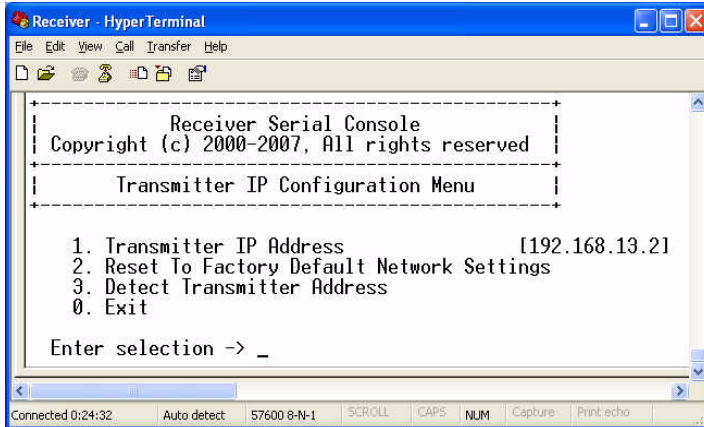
Receiver - HyperTerminal

File Edit View Call Transfer Help

Receiver Serial Console
Copyright (c) 2000-2007, All rights reserved

Transmitter IP Configuration Menu

1. Transmitter IP Address [192.168.13.2]
2. Reset To Factory Default Network Settings
3. Detect Transmitter Address
0. Exit

Enter selection -> _

Connected 0:24:32 | Auto detect | 57600 8-N-1 | SCROLL | CAPS | NUM | Capture | Print echo